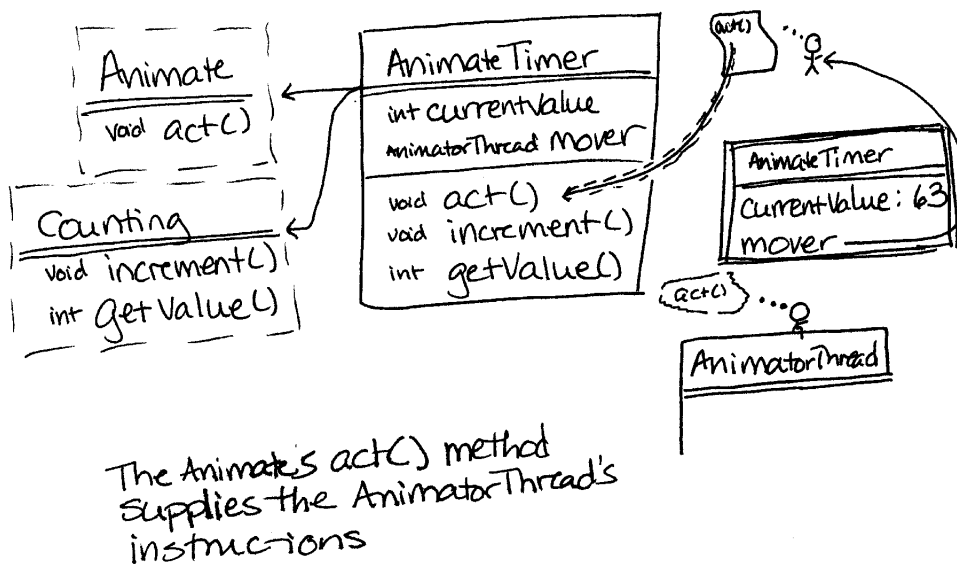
Animate

void act()

AnimateTimer

int currentValue
animatorThread mover

void act()
void increment()
int getValue()

act()

AnimateTimer

currentValue: 63
mover

Counting

void increment()
int getValue()

act()

AnimatorThread

The Animate's act() method supplies the AnimatorThread's instructions